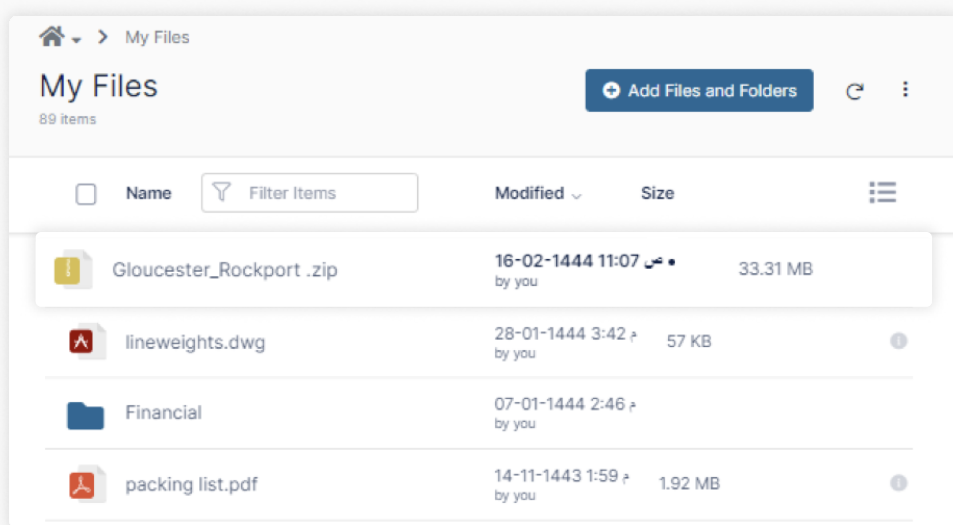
My Files

My Files
89 items

Add Files and Folders

Name
Filter Items
Modified
Size

Gloucester_Rockport .zip
16-02-1444 11:07 ص •
by you
33.31 MB

lineweights.dwg
28-01-1444 3:42 م
by you
57 KB

Financial
07-01-1444 2:46 م
by you

packing list.pdf
14-11-1443 1:59 م
by you
1.92 MB